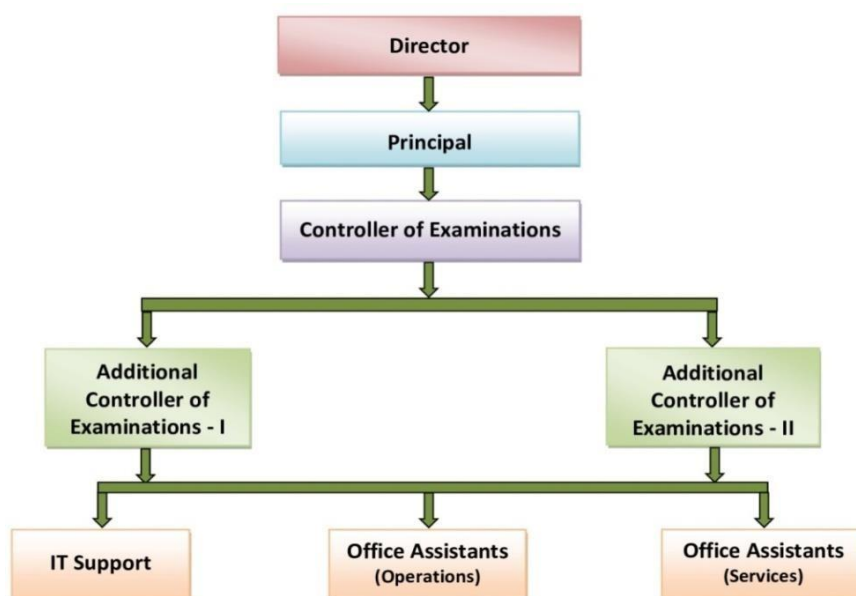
Director

Principal

Controller of Examinations

Additional Controller of Examinations - I

Additional Controller of Examinations - II

IT Support

Office Assistants (Operations)

Office Assistants (Services)